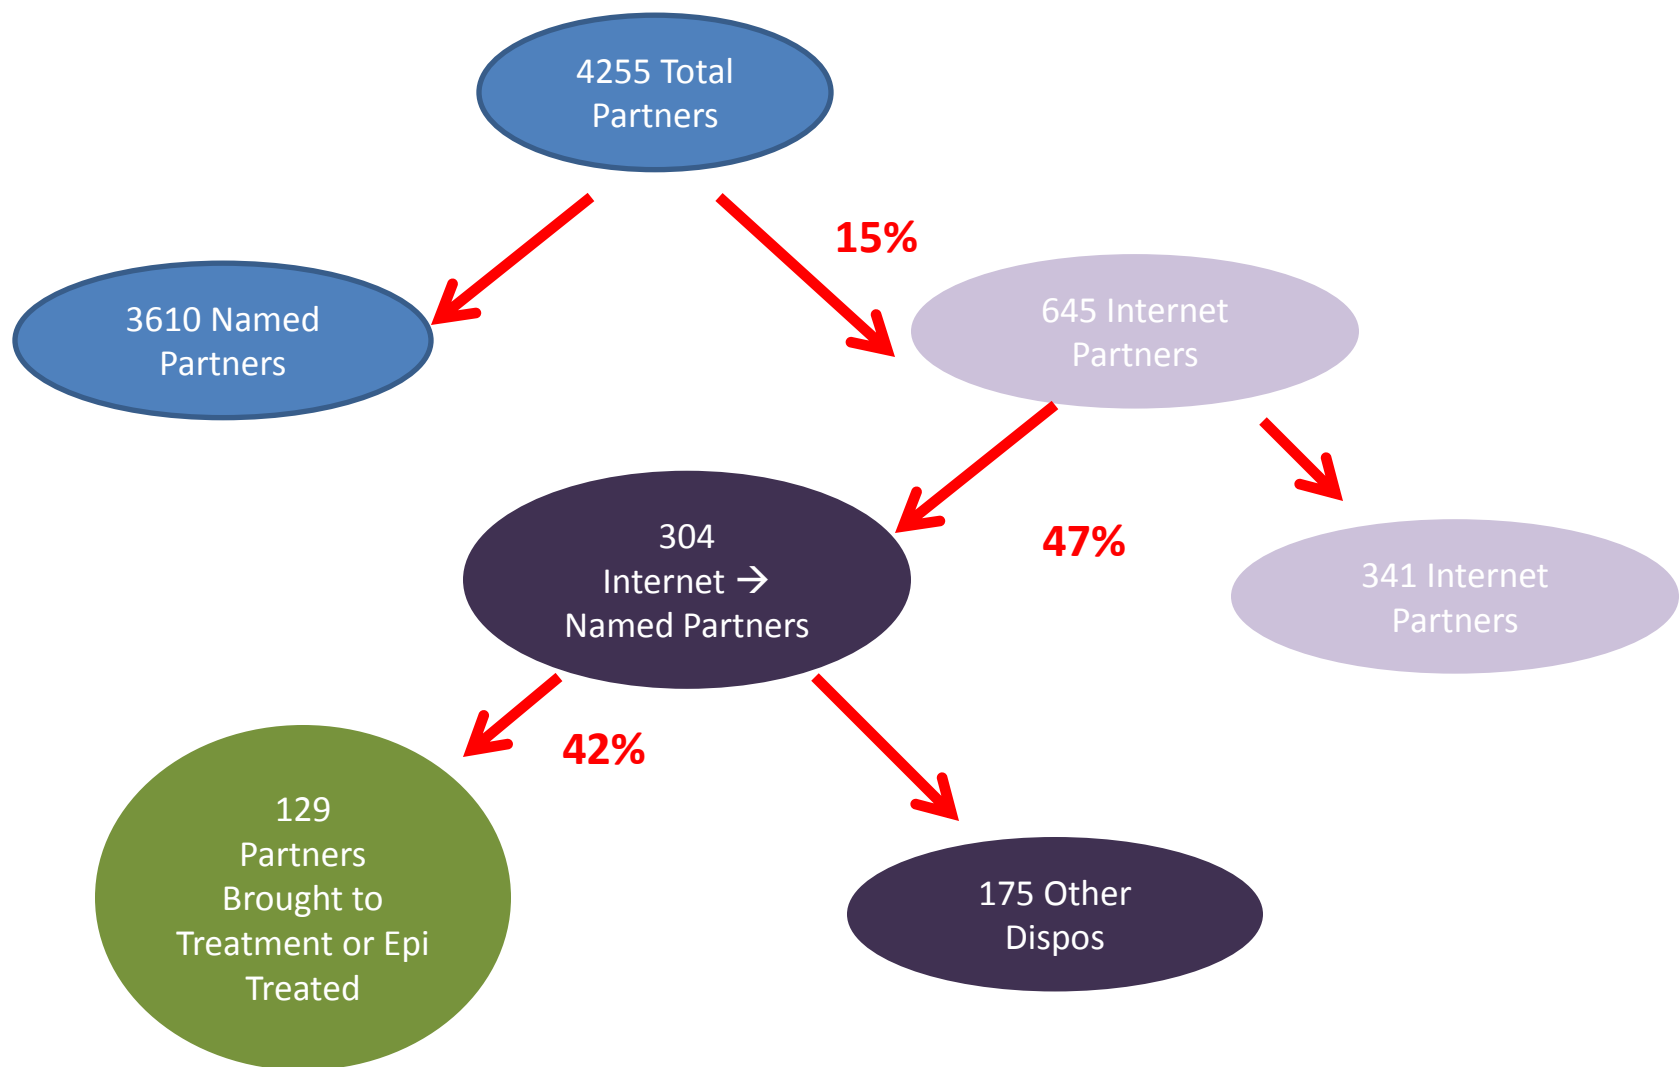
4255 Total Partners

3610 Named Partners

15%

645 Internet Partners

304 Internet → Named Partners

47%

341 Internet Partners

42%

129 Partners Brought to Treatment or Epi Treated

175 Other Dispos